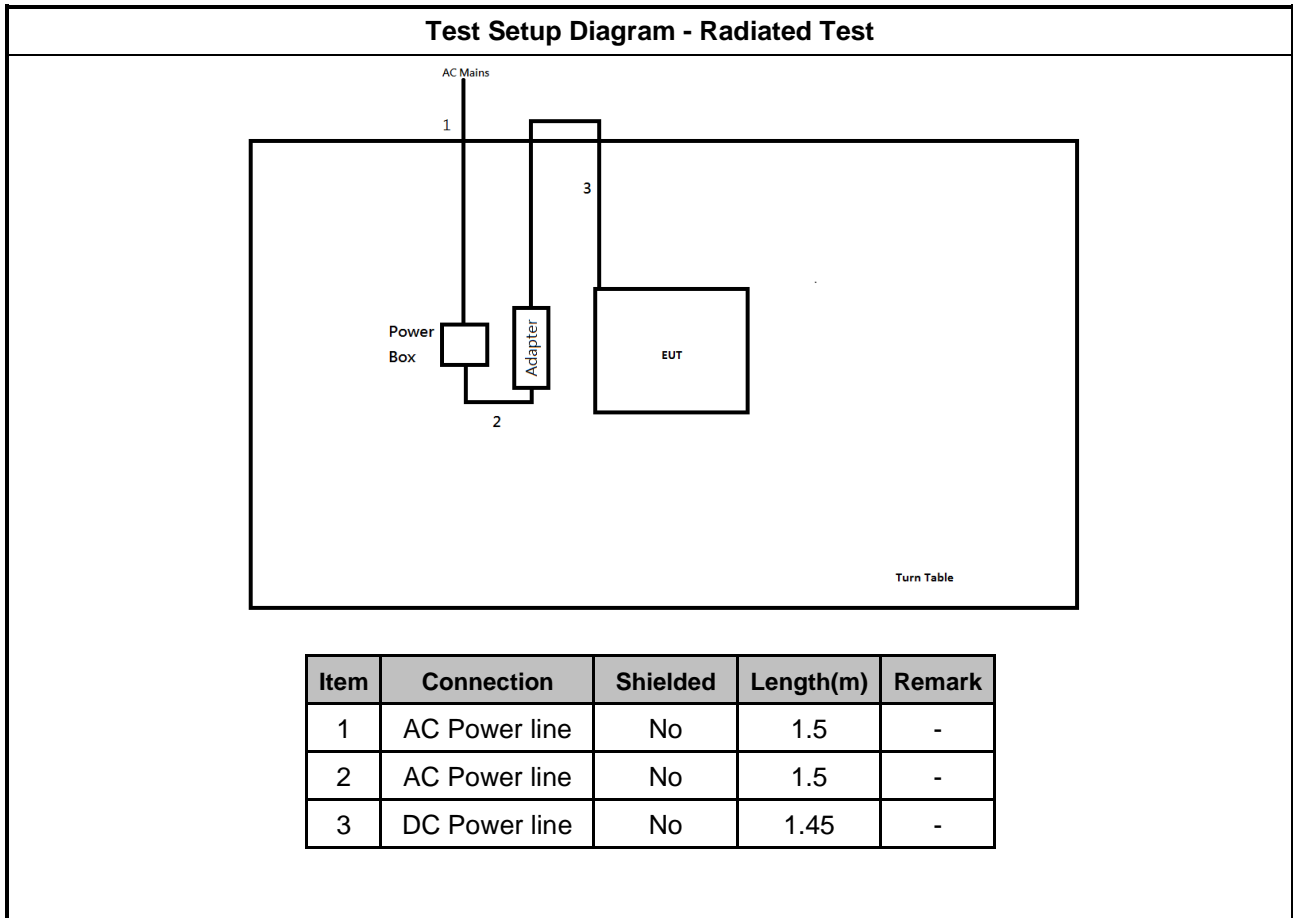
Test Setup Diagram - Radiated Test

AC Mains

1

3

Power Box

Adapter

EUT

2

Turn Table

| Item | Connection | Shielded | Length(m) | Remark |
|---|---|---|---|---|
| 1 | AC Power line | No | 1.5 | - |
| 2 | AC Power line | No | 1.5 | - |
| 3 | DC Power line | No | 1.45 | - |